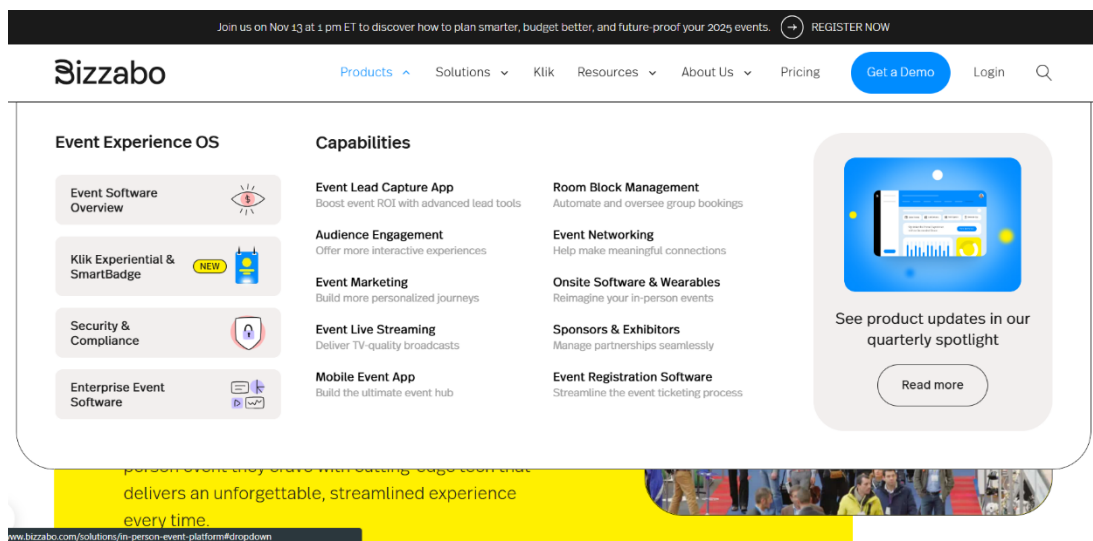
Join us on Nov 13 at 1 pm ET to discover how to plan smarter, budget better, and future-proof your 2025 events. REGISTER NOW

Bizzabo

Products Solutions Klik Resources About Us Pricing Get a Demo Login

Event Experience OS

Event Software Overview

Klik Experiential & SmartBadge NEW

Security & Compliance

Enterprise Event Software

Capabilities

Event Lead Capture App
Boost event ROI with advanced lead tools

Audience Engagement
Offer more interactive experiences

Event Marketing
Build more personalized journeys

Event Live Streaming
Deliver TV-quality broadcasts

Mobile Event App
Build the ultimate event hub

Room Block Management
Automate and oversee group bookings

Event Networking
Help make meaningful connections

Onsite Software & Wearables
Reimagine your in-person events

Sponsors & Exhibitors
Manage partnerships seamlessly

Event Registration Software
Streamline the event ticketing process

See product updates in our quarterly spotlight

Read more

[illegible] delivers an unforgettable, streamlined experience every time.

www.bizzabo.com/solutions/in-person-event-platform#dropdown